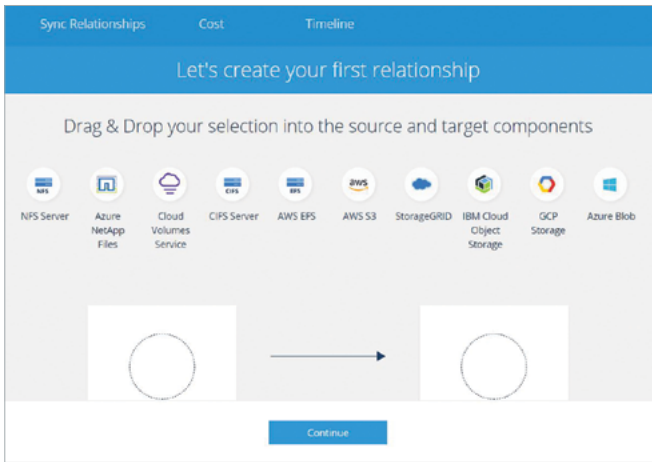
Sync Relationships Cost Timeline

Let's create your first relationship

Drag & Drop your selection into the source and target components

NFS

NFS Server

Azure NetApp Files

Cloud Volumes Service

CIFS

CIFS Server

EFS

AWS EFS

aws

AWS S3

StorageGRID

IBM Cloud Object Storage

GCP Storage

Azure Blob

Continue